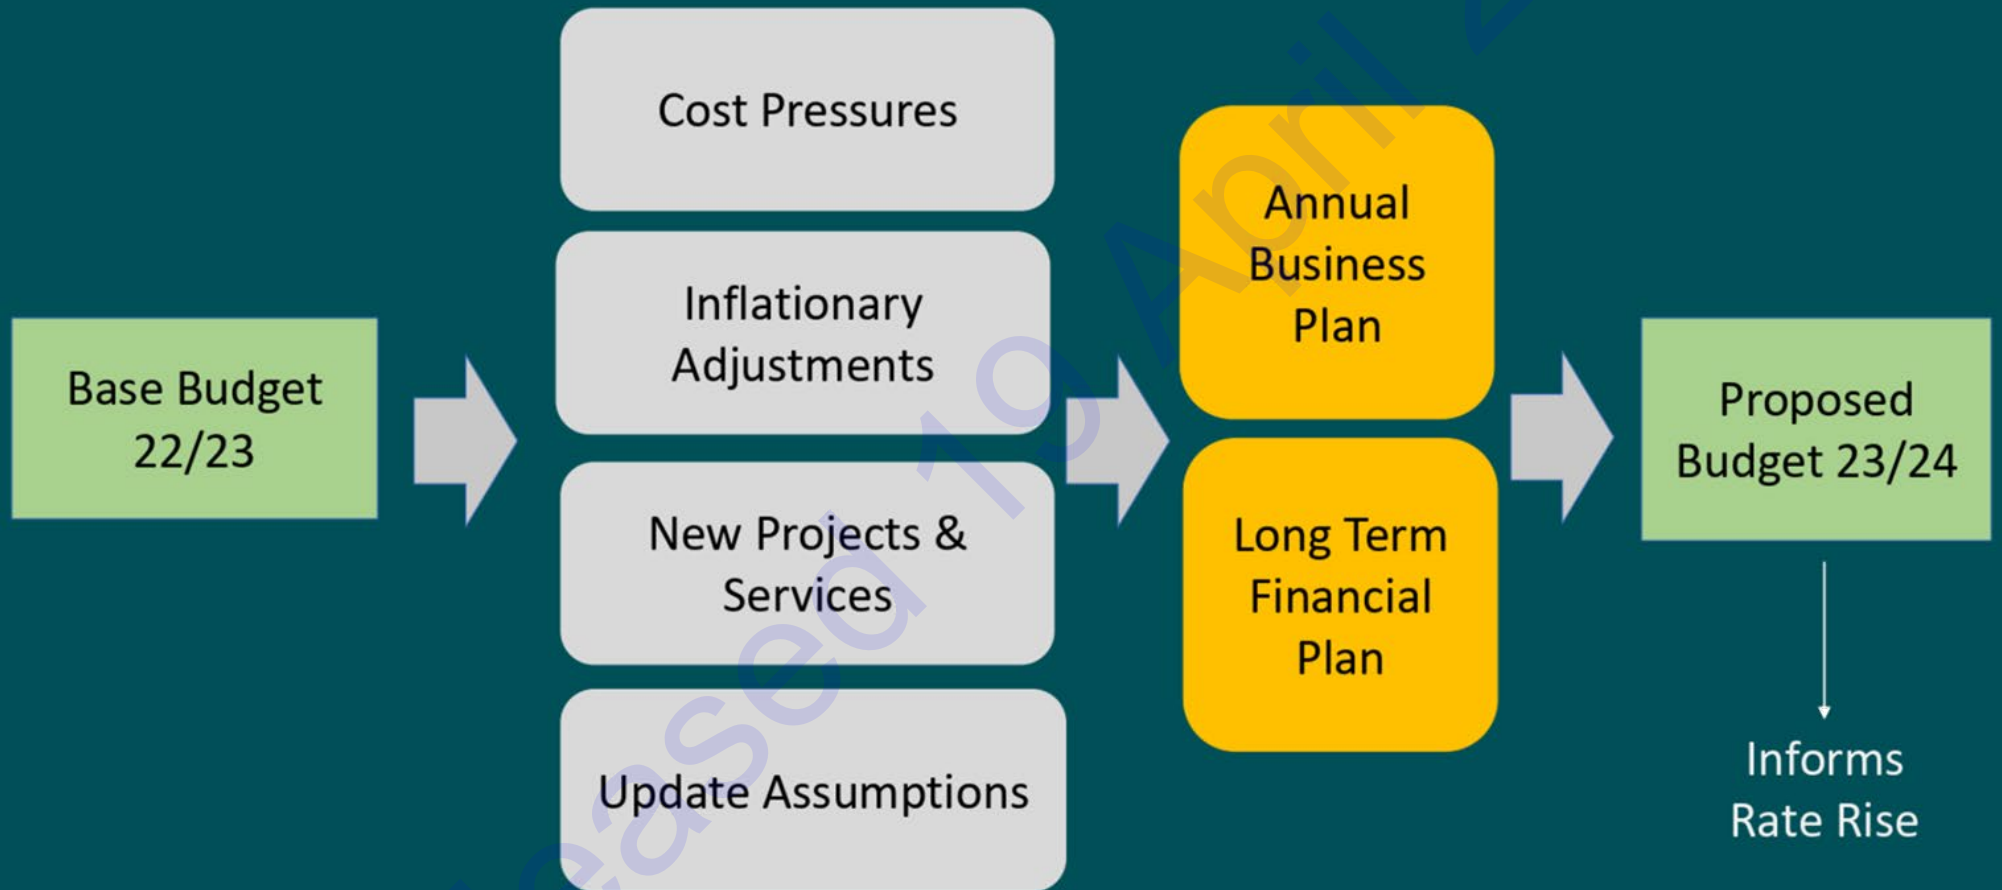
Base Budget 22/23

Cost Pressures

Inflationary Adjustments

New Projects & Services

Update Assumptions

Annual Business Plan

Long Term Financial Plan

Proposed Budget 23/24

Informs Rate Rise

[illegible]eased 19 April 2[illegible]